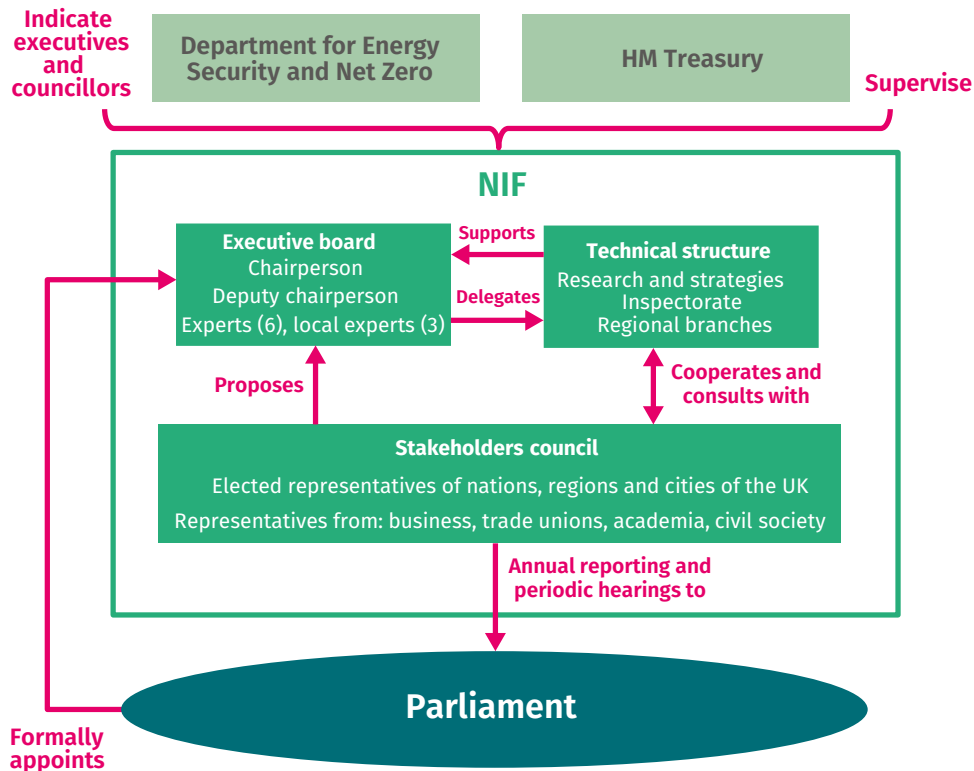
Indicate executives and councillors

Department for Energy Security and Net Zero

HM Treasury

Supervise

NIF

Executive board
Chairperson
Deputy chairperson
Experts (6), local experts (3)

Supports

Delegates

Technical structure
Research and strategies
Inspectorate
Regional branches

Proposes

Cooperates and consults with

Stakeholders council
Elected representatives of nations, regions and cities of the UK
Representatives from: business, trade unions, academia, civil society

Annual reporting and periodic hearings to

Parliament

Formally appoints